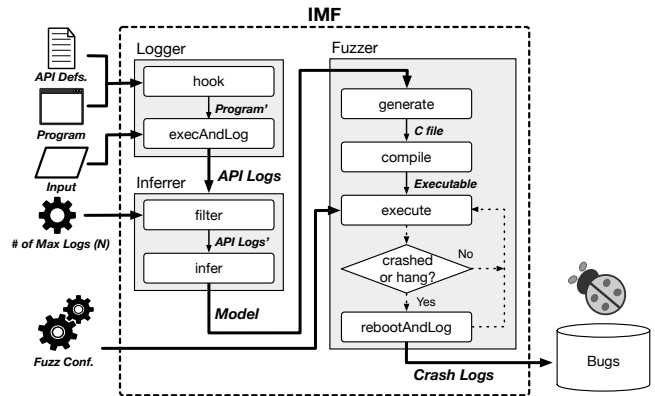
IMF

API Defs.

Program

Input

# of Max Logs (N)

Fuzz Conf.

Logger

hook

Program'

execAndLog

API Logs

Inferrer

filter

API Logs'

infer

Model

Fuzzer

generate

C file

compile

Executable

execute

crashed or hang?

No

Yes

rebootAndLog

Crash Logs

Bugs